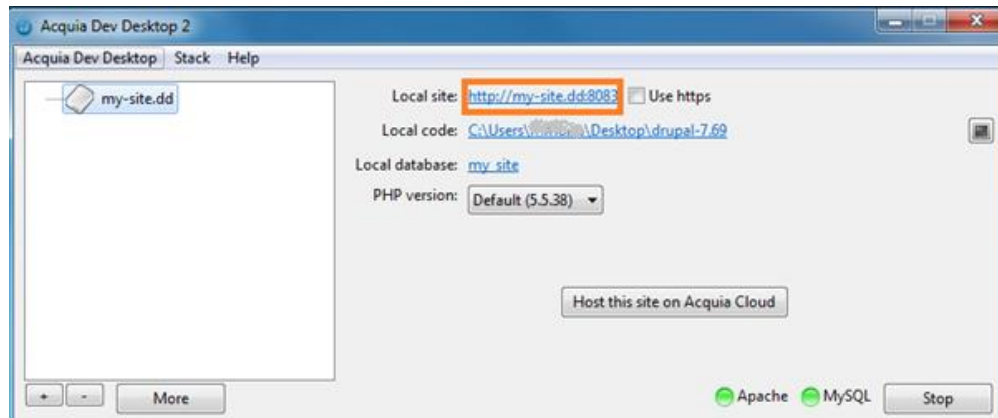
Acquia Dev Desktop 2

Acquia Dev Desktop Stack Help

my-site.dd

Local site: http://my-site.dd:8083 Use https

Local code: C:\Users\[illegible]\Desktop\drupal-7.69

Local database: my_site

PHP version: Default (5.5.38)

Host this site on Acquia Cloud

+ - More

Apache MySQL Stop